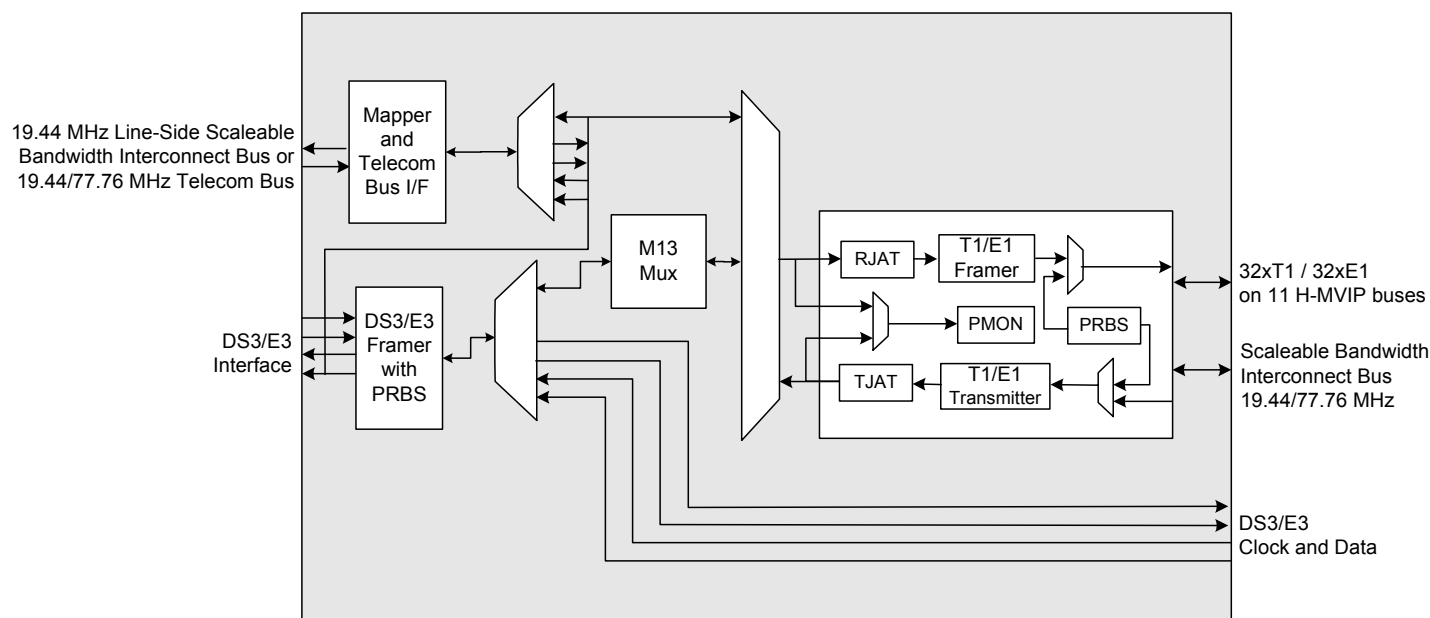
19.44 MHz Line-Side Scaleable Bandwidth Interconnect Bus or 19.44/77.76 MHz Telecom Bus

Mapper and Telecom Bus I/F

M13 Mux

DS3/E3 Interface

DS3/E3 Framer with PRBS

RJAT

T1/E1 Framer

PMON

PRBS

TJAT

T1/E1 Transmitter

32xT1 / 32xE1 on 11 H-MVIP buses

Scaleable Bandwidth Interconnect Bus 19.44/77.76 MHz

DS3/E3 Clock and Data